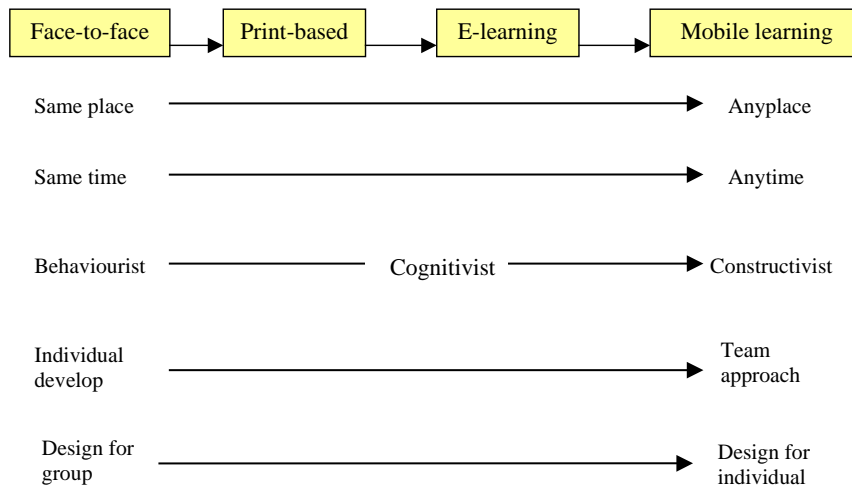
Face-to-face
Print-based
E-learning
Mobile learning

Same place
Anyplace

Same time
Anytime

Behaviourist
Cognitivist
Constructivist

Individual develop
Team approach

Design for group
Design for individual